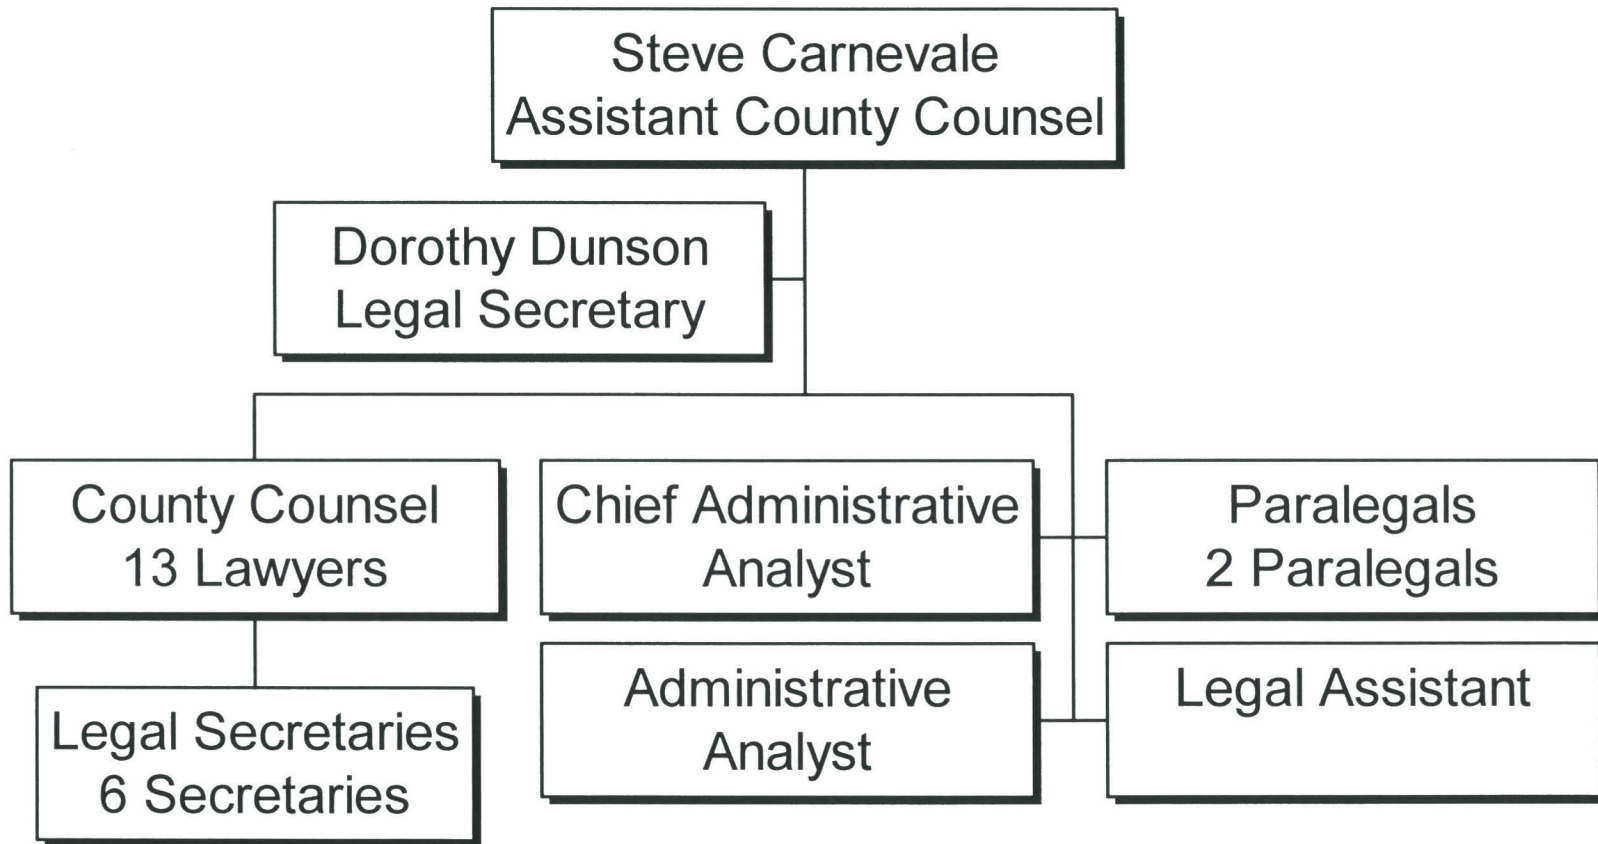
Steve Carnevale
Assistant County Counsel

Dorothy Dunson
Legal Secretary

County Counsel
13 Lawyers

Legal Secretaries
6 Secretaries

Chief Administrative
Analyst

Administrative
Analyst

Paralegals
2 Paralegals

Legal Assistant